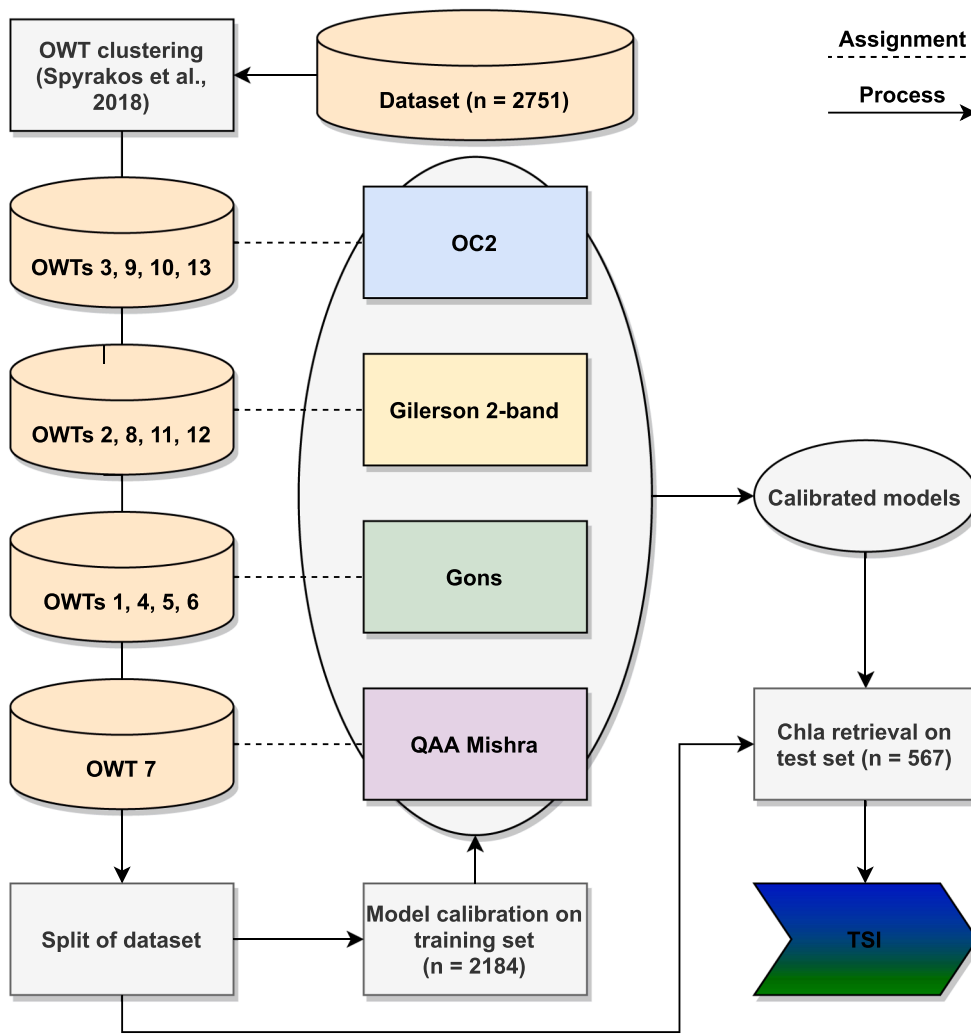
OWT clustering (Spyrakos et al., 2018)

Dataset (n = 2751)

Assignment

Process

OWTs 3, 9, 10, 13

OC2

OWTs 2, 8, 11, 12

Gilerson 2-band

OWTs 1, 4, 5, 6

Gons

OWT 7

QAA Mishra

Calibrated models

Chla retrieval on test set (n = 567)

Split of dataset

Model calibration on training set (n = 2184)

TSI